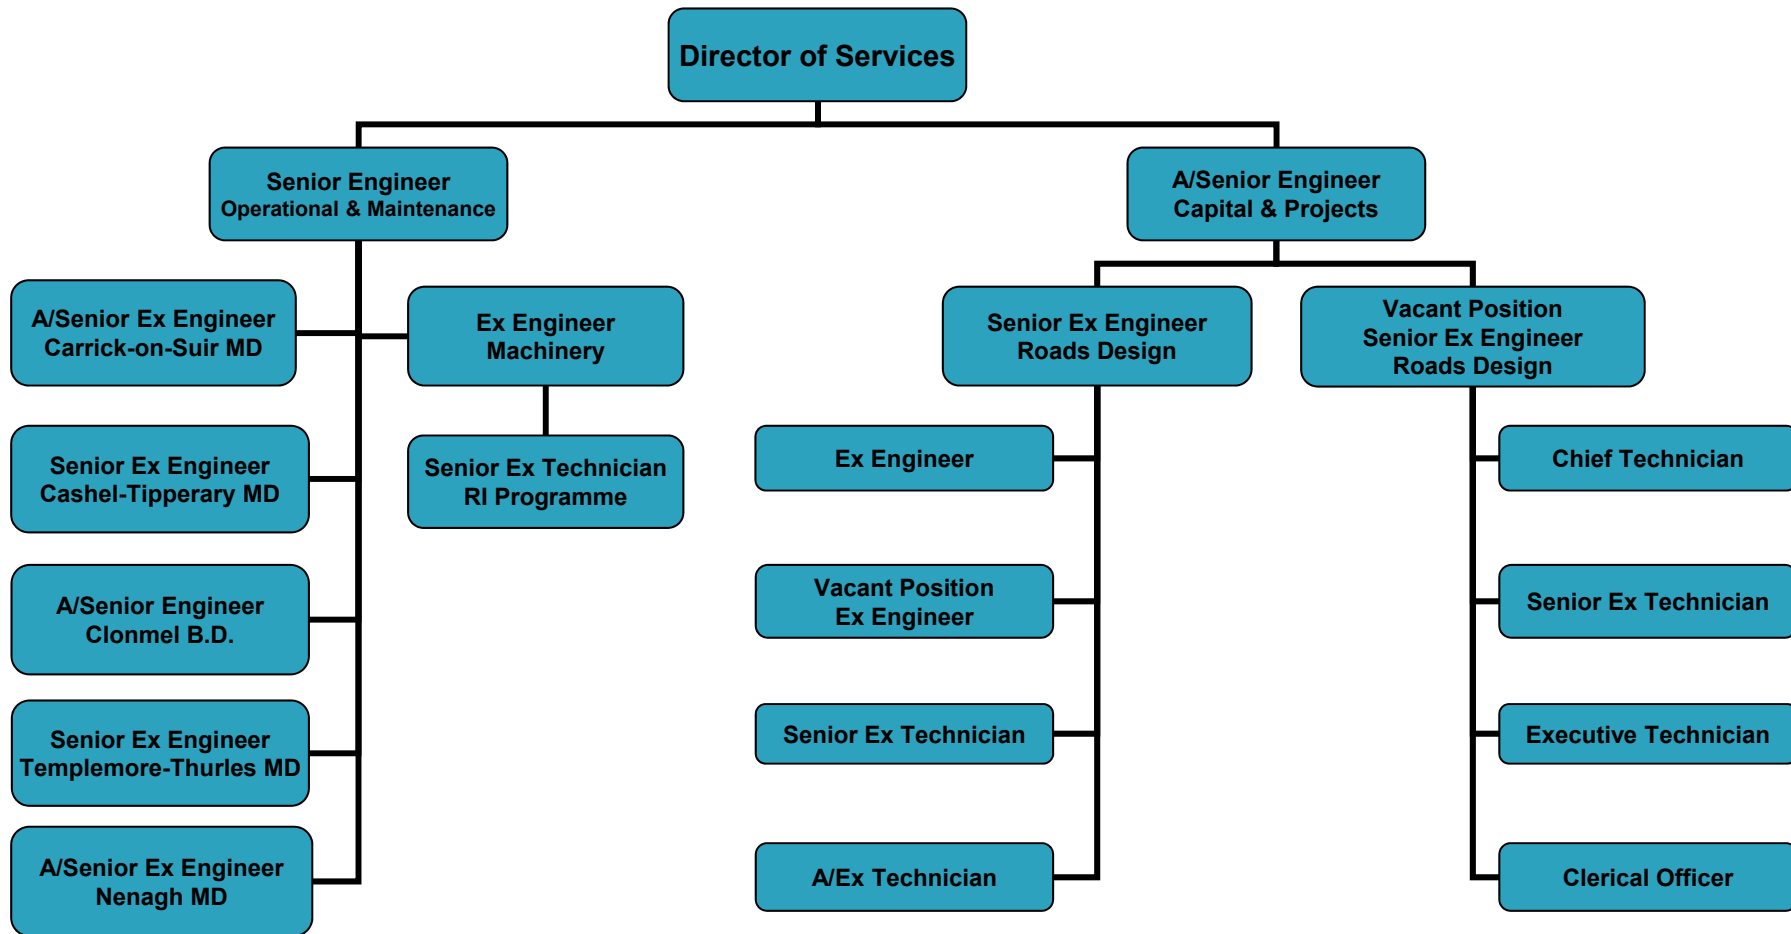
Director of Services

Senior Engineer
Operational & Maintenance

A/Senior Engineer
Capital & Projects

A/Senior Ex Engineer
Carrick-on-Suir MD

Ex Engineer
Machinery

Senior Ex Technician
RI Programme

Senior Ex Engineer
Cashel-Tipperary MD

A/Senior Engineer
Clonmel B.D.

Senior Ex Engineer
Templemore-Thurles MD

A/Senior Ex Engineer
Nenagh MD

Senior Ex Engineer
Roads Design

Ex Engineer

Vacant Position
Ex Engineer

Senior Ex Technician

A/Ex Technician

Vacant Position
Senior Ex Engineer
Roads Design

Chief Technician

Senior Ex Technician

Executive Technician

Clerical Officer